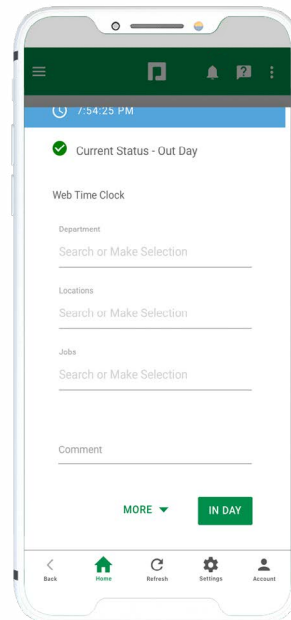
7:54:25 PM

Current Status - Out Day

Web Time Clock

Department
Search or Make Selection

Locations
Search or Make Selection

Jobs
Search or Make Selection

Comment

MORE

IN DAY

Back
Home
Refresh
Settings
Account